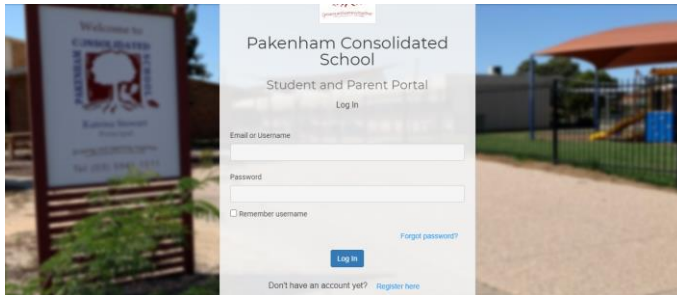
Welcome to
PAKENHAM CONSOLIDATED SCHOOL

Pakenham Consolidated School

Student and Parent Portal

Log In

Email or Username

Password

Remember username

Forgot password?

Log In

Don't have an account yet? Register here